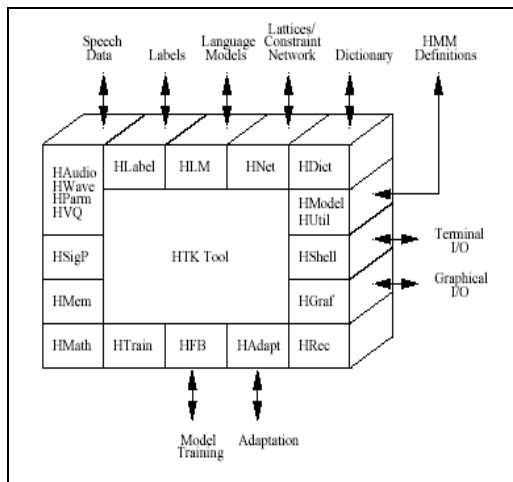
Speech Data

Labels

Language Models

Lattices/ Constraint Network

Dictionary

HMM Definitions

HAudio
HWave
HParm
HVQ

HLabel

HLM

HNet

HDict

HModel
HUtil

Terminal I/O

HSigP

HTK Tool

HShell

Graphical I/O

HMem

HGraf

HMath

HTrain

HFB

HAdapt

HRec

Model Training

Adaptation